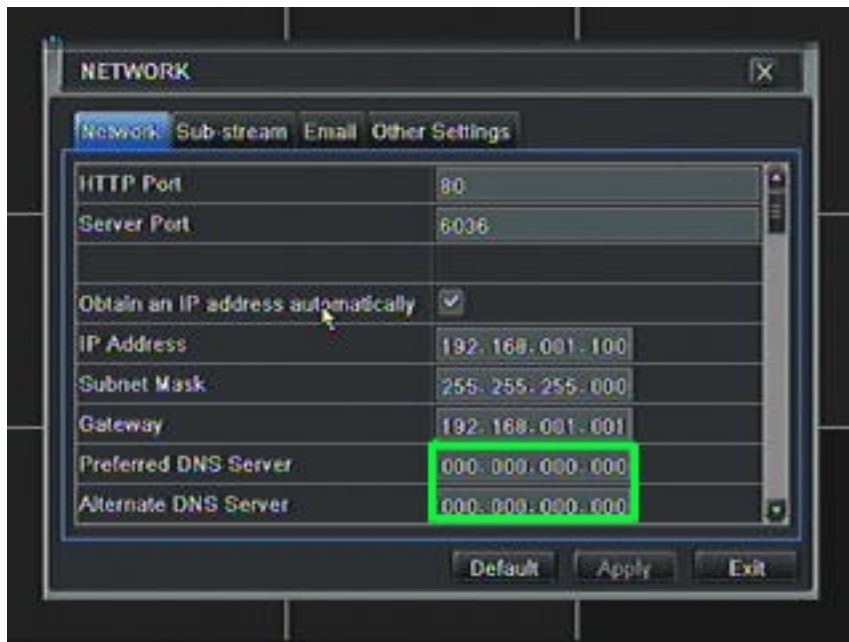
NETWORK

Network Sub-stream Email Other Settings

| | |
|---|---|
| HTTP Port | 80 |
| Server Port | 6036 |
| | |
| Obtain an IP address automatically | ☑ |
| IP Address | 192. 168. 001. 100 |
| Subnet Mask | 255. 255. 255. 000 |
| Gateway | 192. 168. 001. 001 |
| Preferred DNS Server | 000. 000. 000. 000 |
| Alternate DNS Server | 000. 000. 000. 000 |

Default Apply Exit